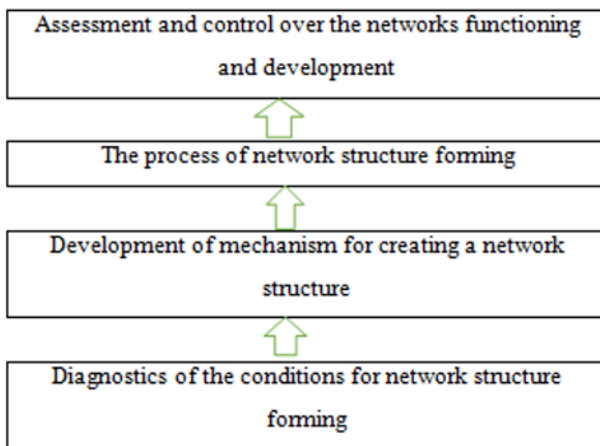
Assessment and control over the networks functioning and development

The process of network structure forming

Development of mechanism for creating a network structure

Diagnostics of the conditions for network structure forming